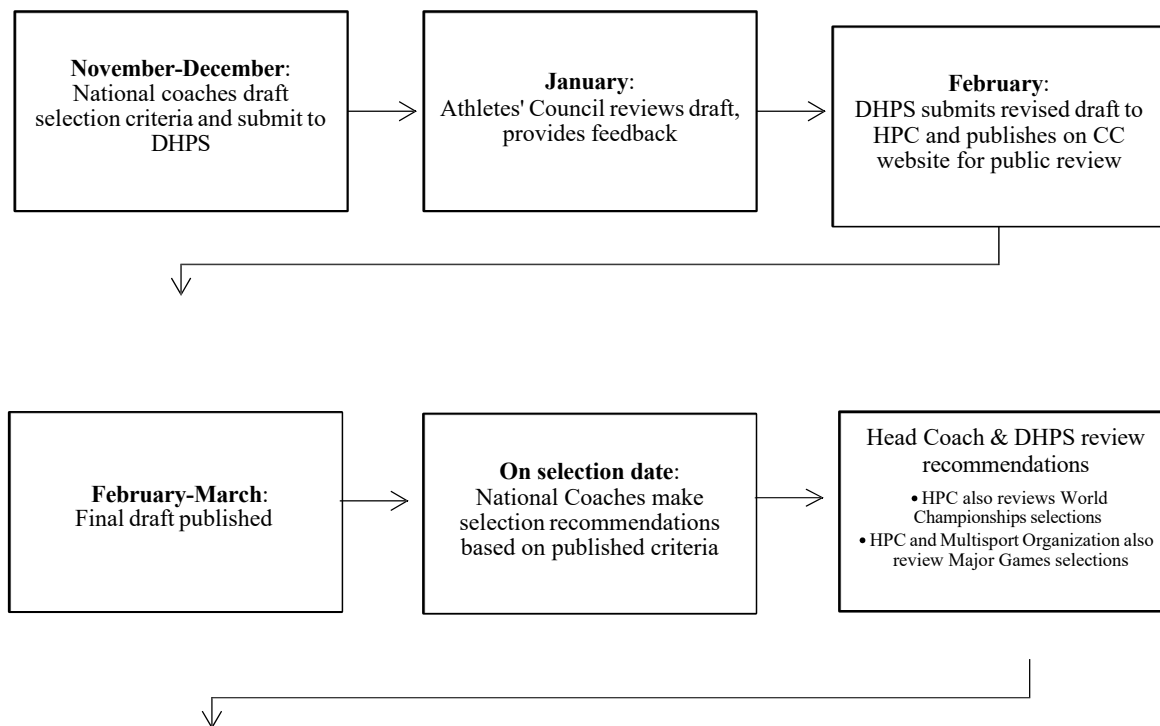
**November-December**: National coaches draft selection criteria and submit to DHPS

**January**: Athletes' Council reviews draft, provides feedback

**February**: DHPS submits revised draft to HPC and publishes on CC website for public review

**February-March**: Final draft published

**On selection date**: National Coaches make selection recommendations based on published criteria

Head Coach & DHPS review recommendations

• HPC also reviews World Championships selections
• HPC and Multisport Organization also review Major Games selections